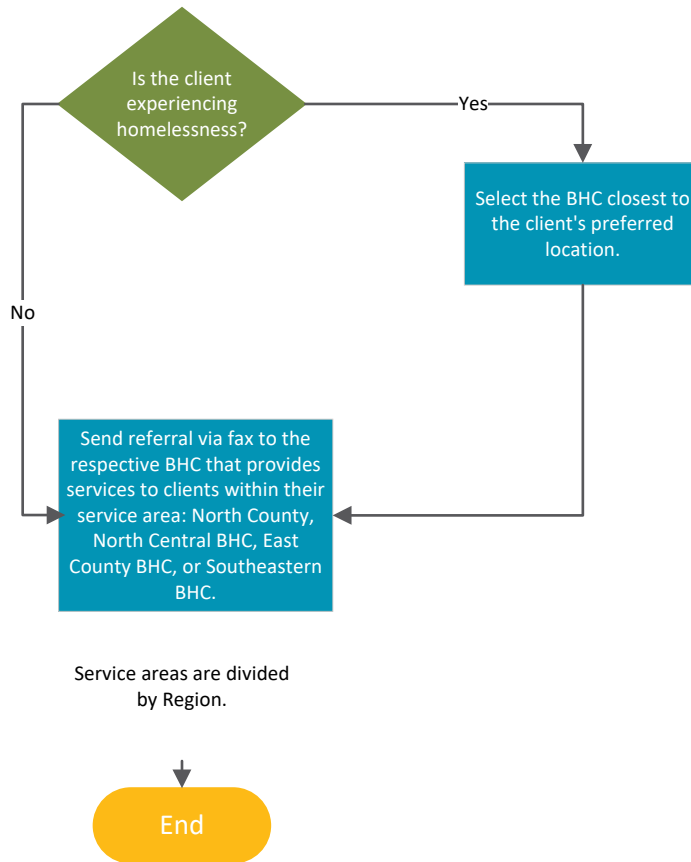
Is the client experiencing homelessness?

Yes

Select the BHC closest to the client's preferred location.

No

Send referral via fax to the respective BHC that provides services to clients within their service area: North County, North Central BHC, East County BHC, or Southeastern BHC.

Service areas are divided by Region.

End